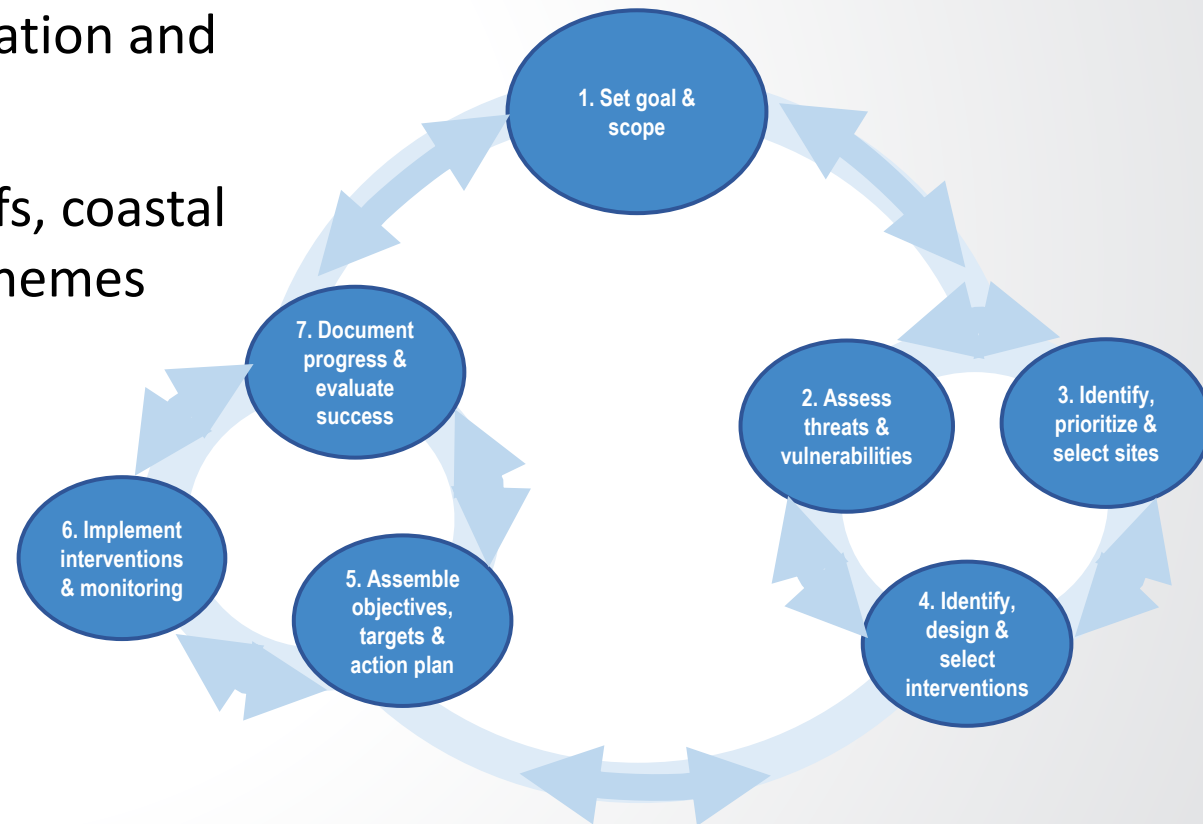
ation and

fs, coastal
nemes

1. Set goal & scope

2. Assess threats & vulnerabilities

3. Identify, prioritize & select sites

4. Identify, design & select interventions

5. Assemble objectives, targets & action plan

6. Implement interventions & monitoring

7. Document progress & evaluate success